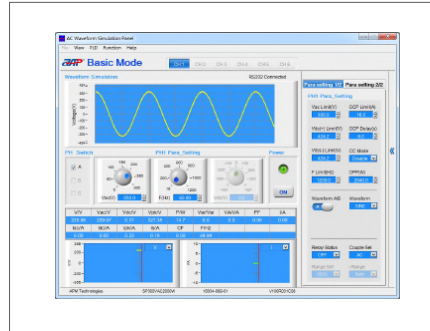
AC Waveform Simulation Panel

File View P.ID Function Help

APM Basic Mode

CH1 CH2 CH3 CH4 CH5 CH6

Waveform Simulation

RS232 Connected

Para setting 1/2 Para setting 2/2

PWR Para_Setting

Vac Limit(V) OCP Limit(A)

Vdc(+) Limit(V) OCP Delay(s)

Vdc(-) Limit(V) DC Mode

F Limit(Hz) OPP(W)

Waveform AC Waveform

PH Switch

A

B

C

PH1 Para_Setting

Vac(V) F(Hz)

Power

ON

V/V Vac/V Vdc/V Vpk/V P/W Va/Var VA/VA PF I/A

I(A)/A I(A)/A I(A)/A I(A)/A CF F/Hz

Relay Status OFF

Couple Set AC

APM Technologies SP300VAC2000W V2004-080-01 V1105Q01C09